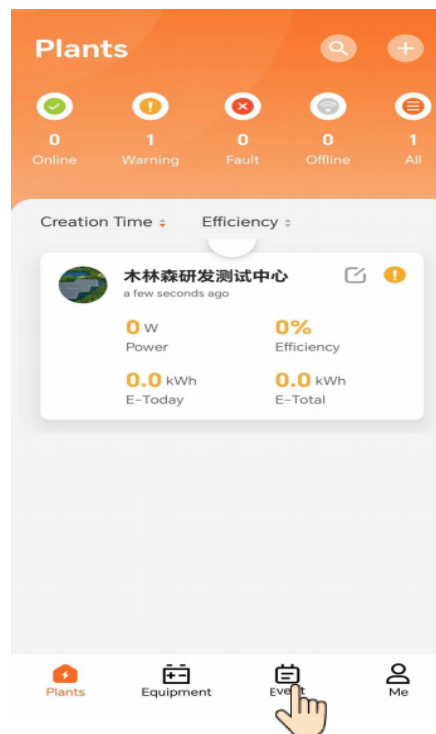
Plants

0
Online

1
Warning

0
Fault

0
Offline

1
All

Creation Time

Efficiency

木林森研发测试中心
a few seconds ago

0 W
Power

0%
Efficiency

0.0 kWh
E-Today

0.0 kWh
E-Total

Plants

Equipment

Event

Me